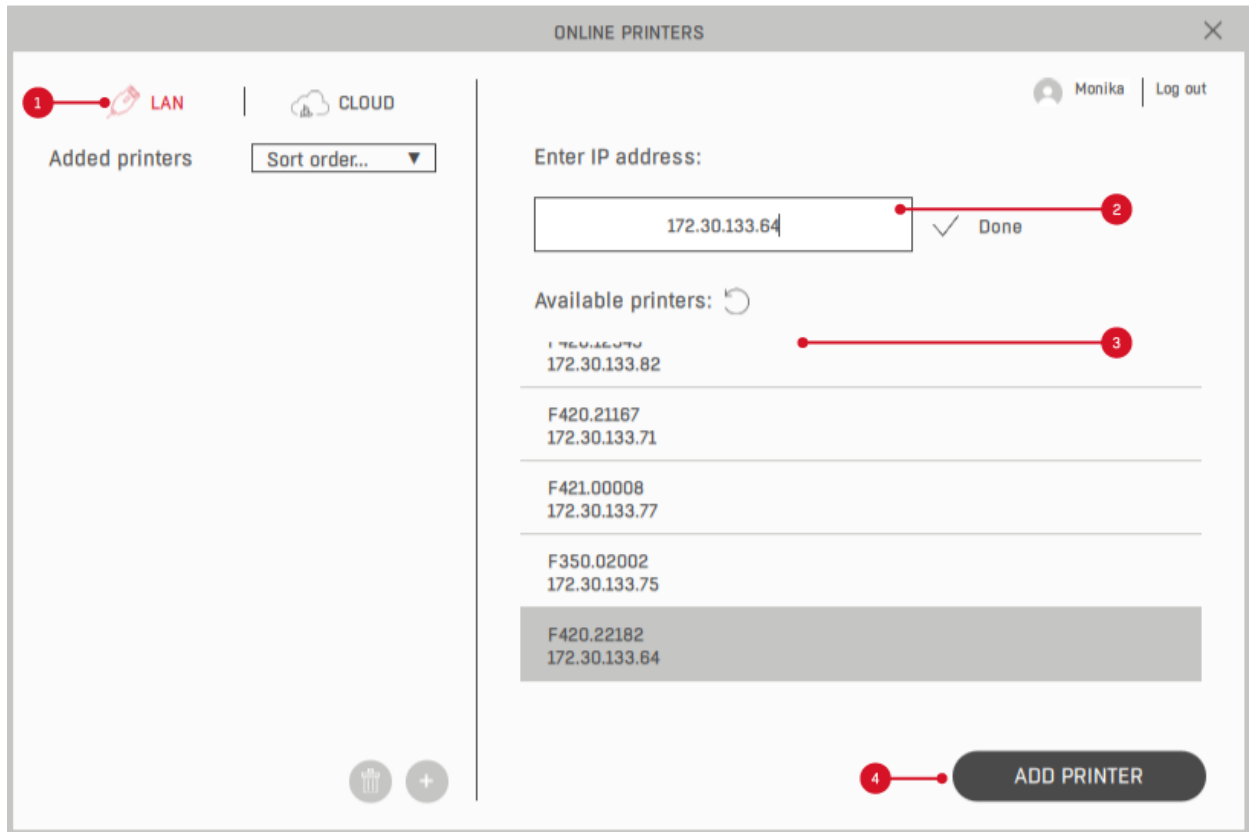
ONLINE PRINTERS

1 LAN | CLOUD

Added printers Sort order... ▼

Monika | Log out

Enter IP address:

172.30.133.64 2

Done

Available printers:

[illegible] 3
172.30.133.82

F420.21167
172.30.133.71

F421.00008
172.30.133.77

F350.02002
172.30.133.75

F420.22182
172.30.133.64

4 ADD PRINTER